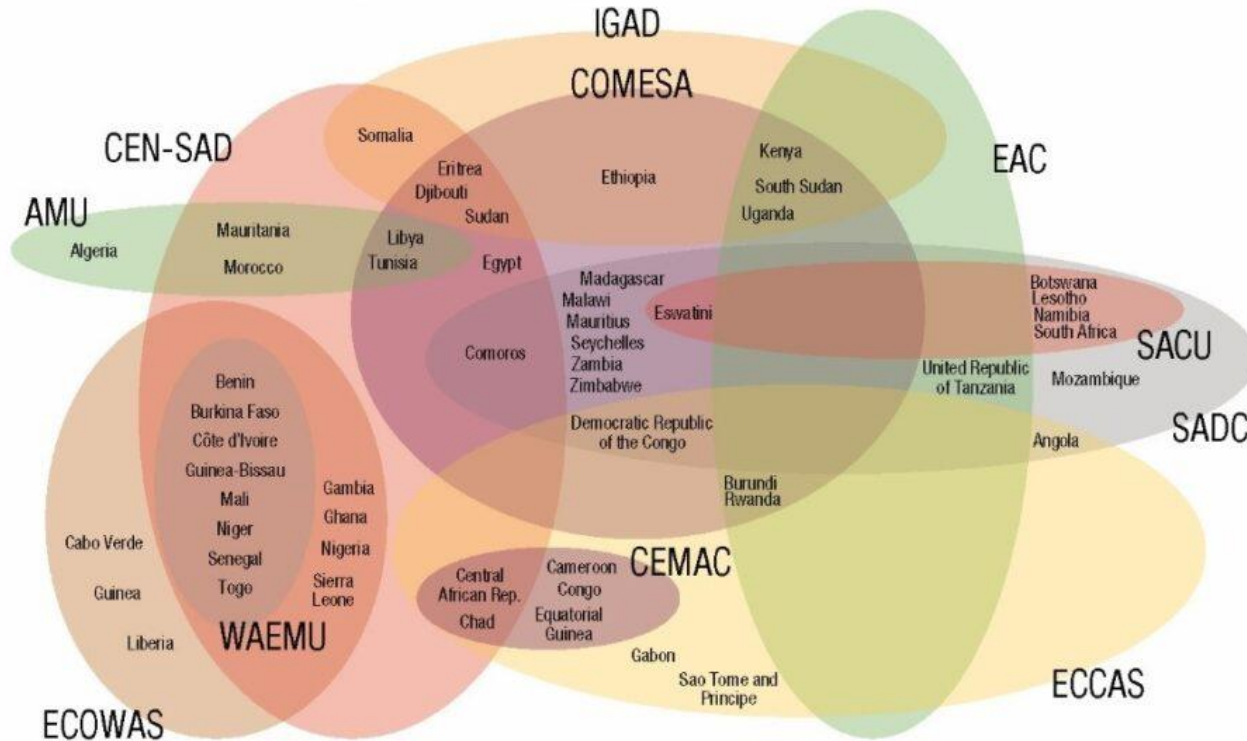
IGAD

COMESA

CEN-SAD

EAC

AMU

Somalia

Eritrea

Djibouti

Sudan

Ethiopia

Kenya

South Sudan

Uganda

Algeria

Mauritania

Morocco

Libya

Tunisia

Egypt

Madagascar

Malawi

Mauritius

Seychelles

Zambia

Zimbabwe

Eswatini

Botswana
Lesotho
Namibia
South Africa

SACU

Comoros

United Republic of Tanzania

Mozambique

SADC

Democratic Republic of the Congo

Angola

Benin

Burkina Faso

Côte d'Ivoire

Guinea-Bissau

Mali

Niger

Senegal

Togo

Gambia

Ghana

Nigeria

Sierra Leone

Burundi
Rwanda

Cabo Verde

Guinea

Liberia

WAEMU

Central African Rep.

Chad

Cameroon

Congo

Equatorial Guinea

CEMAC

Gabon

Sao Tome and Principe

ECCAS

ECOWAS